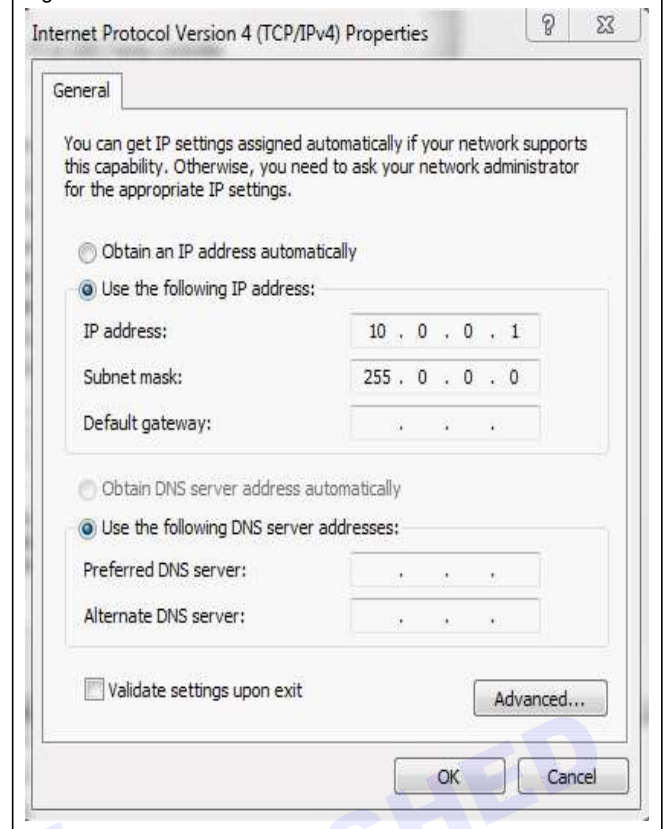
Internet Protocol Version 4 (TCP/IPv4) Properties

General

You can get IP settings assigned automatically if your network supports this capability. Otherwise, you need to ask your network administrator for the appropriate IP settings.

Obtain an IP address automatically

Use the following IP address:

IP address: 10 . 0 . 0 . 1

Subnet mask: 255 . 0 . 0 . 0

Default gateway: . . .

Obtain DNS server address automatically

Use the following DNS server addresses:

Preferred DNS server: . . .

Alternate DNS server: . . .

Validate settings upon exit

Advanced...

OK

Cancel